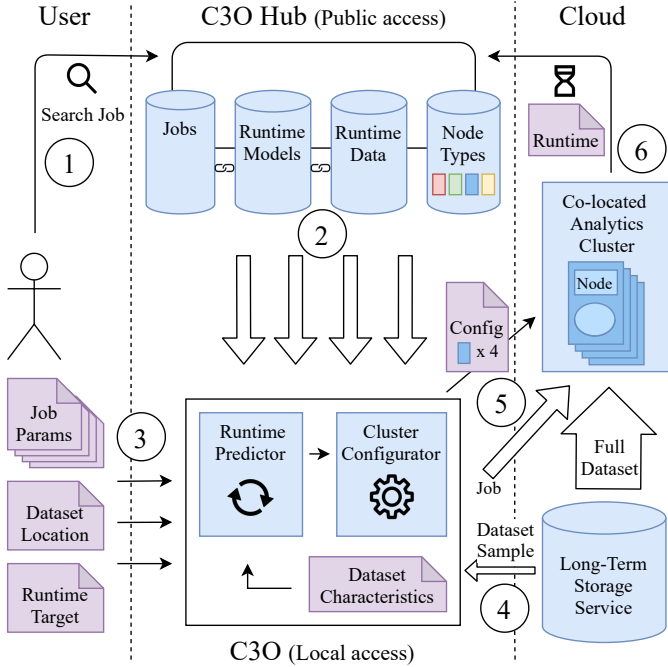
User

C3O Hub (Public access)

Cloud

Search Job

1

Jobs

Runtime Models

Runtime Data

Node Types

2

Runtime

6

Co-located Analytics Cluster

Node

Config x 4

5

Job

Full Dataset

Job Params

3

Dataset Location

Runtime Target

Runtime Predictor

Cluster Configurator

Dataset Characteristics

Dataset Sample

4

Long-Term Storage Service

C3O (Local access)